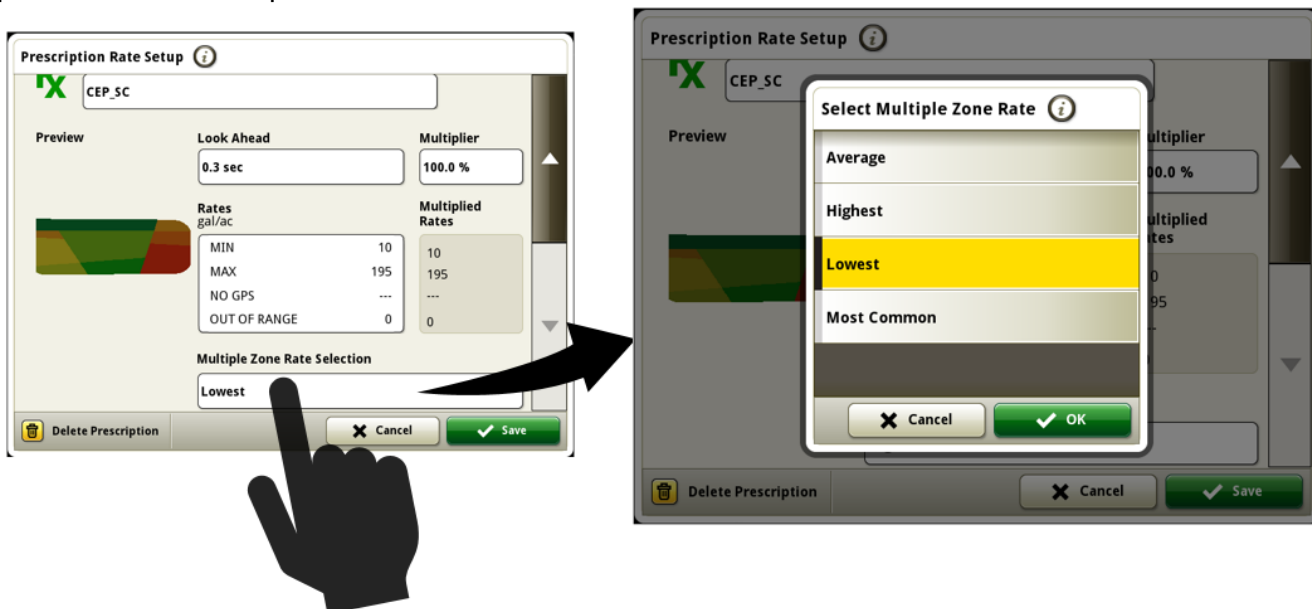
Prescription Rate Setup

CEP_SC

Preview

Look Ahead
0.3 sec

Multiplier
100.0 %

Rates
gal/ac

| | |
|---|---|
| MIN | 10 |
| MAX | 195 |
| NO GPS | --- |
| OUT OF RANGE | 0 |

Multiplied Rates
10
195
---
0

Multiple Zone Rate Selection
Lowest

Delete Prescription
Cancel
Save

Prescription Rate Setup

CEP_SC

Preview

Select Multiple Zone Rate

Average
Highest
Lowest
Most Common

Cancel
OK

ultiplier
00.0 %
ultiplied
ates
0
95

Delete Prescription
Cancel
Save